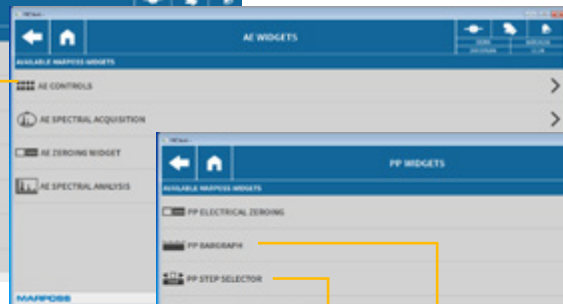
AE WIDGETS
AVAILABLE MARPOSS WIDGETS
AE CONTROLS
AE SPECTRAL ACQUISITION
AE ZEROING WIDGET
AE SPECTRAL ANALYSIS
MARPOSS
PP WIDGETS
AVAILABLE MARPOSS WIDGETS
PP ELECTRICAL ZEROING
PP BARGRAPH
PP STEP SELECTOR